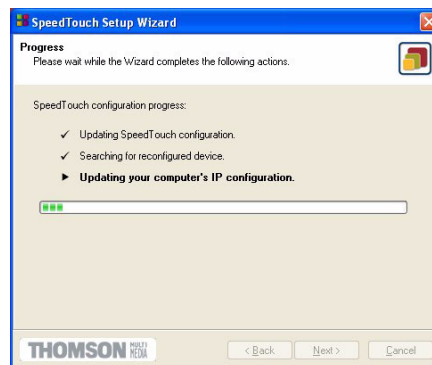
SpeedTouch Setup Wizard

Progress
Please wait while the Wizard completes the following actions.

SpeedTouch configuration progress:

✓ Updating SpeedTouch configuration.

✓ Searching for reconfigured device.

► Updating your computer's IP configuration.

THOMSON MULTI MEDIA

< Back Next > Cancel